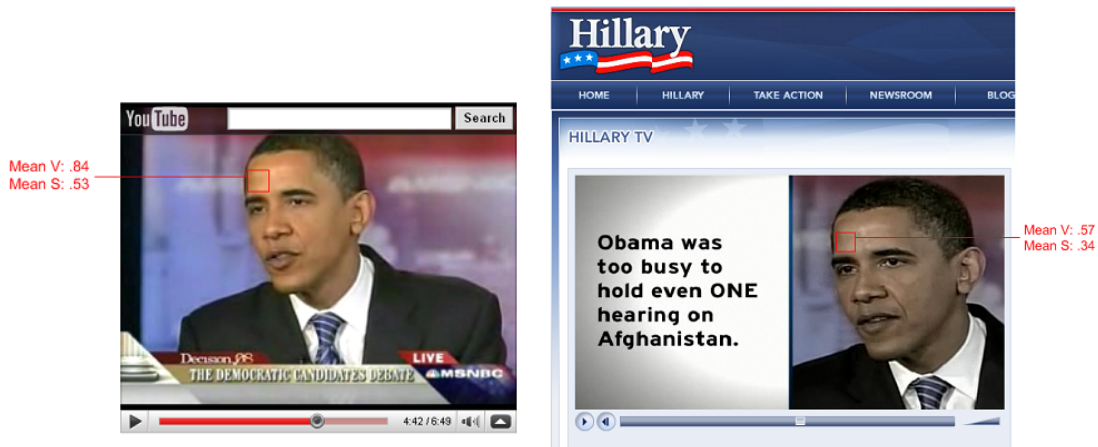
Mean V: .84
Mean S: .53

YouTube Search

Decision 08
THE DEMOCRATIC CANDIDATES DEBATE
LIVE
MSNBC

4:42 / 6:49

Hillary

HOME HILLARY TAKE ACTION NEWSROOM BLOG

HILLARY TV

Obama was too busy to hold even ONE hearing on Afghanistan.

Mean V: .57
Mean S: .34